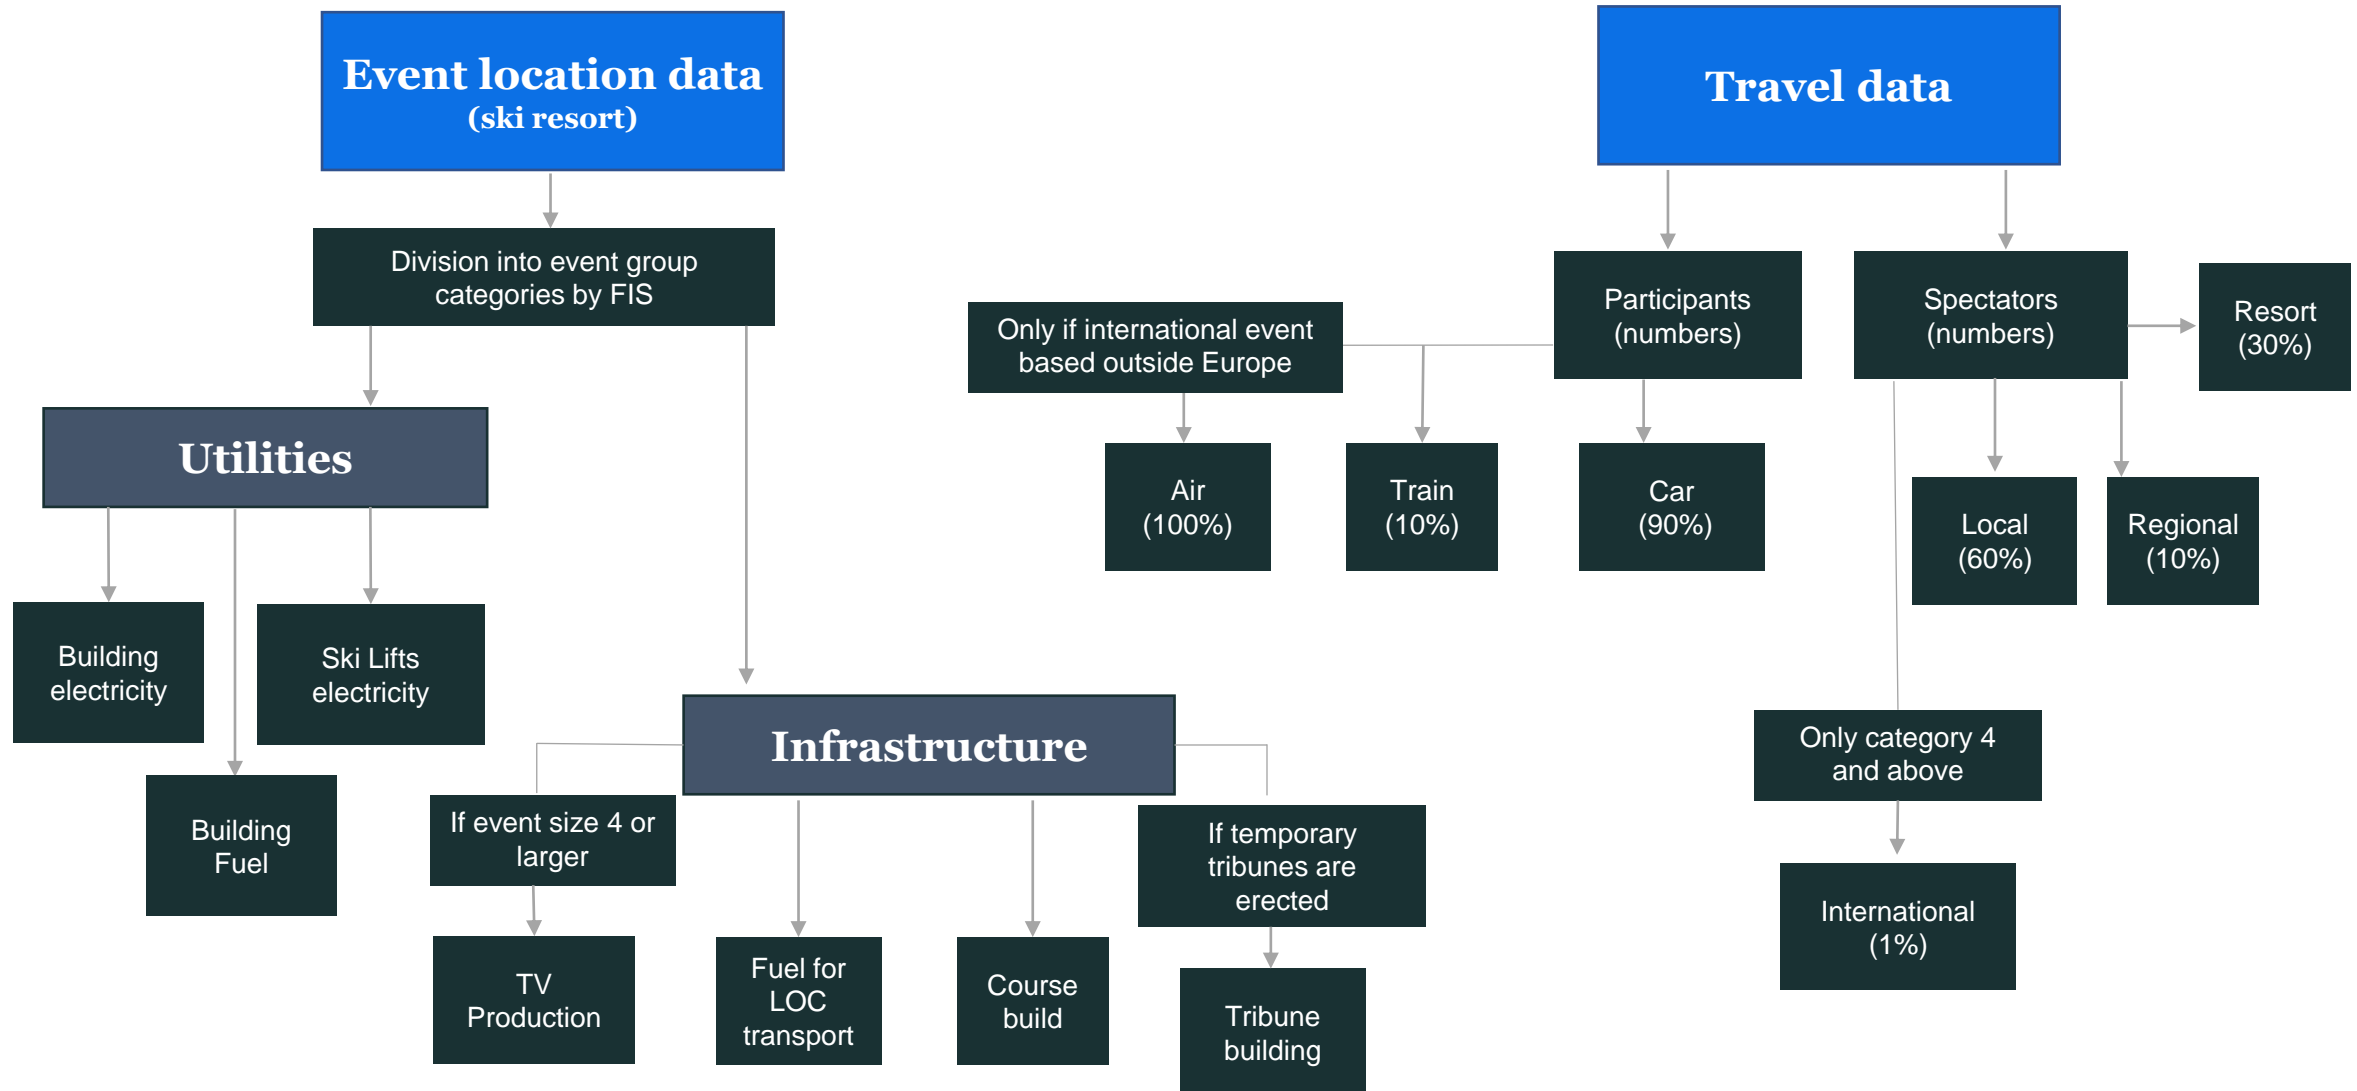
Event location data
(ski resort)

Division into event group categories by FIS

Utilities

Building electricity

Ski Lifts electricity

Building Fuel

Infrastructure

If event size 4 or larger

TV Production

Fuel for LOC transport

Course build

If temporary tribunes are erected

Tribune building

Travel data

Participants (numbers)

Spectators (numbers)

Resort (30%)

Only if international event based outside Europe

Air (100%)

Train (10%)

Car (90%)

Local (60%)

Regional (10%)

Only category 4 and above

International (1%)